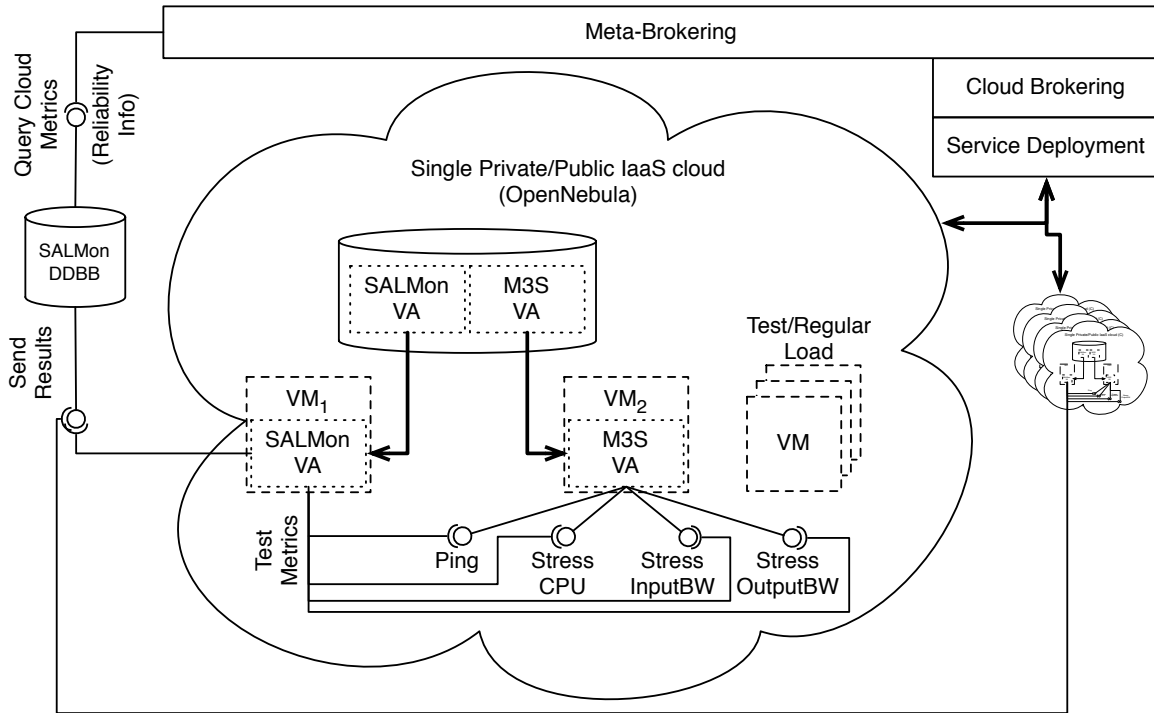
Meta-Brokering

Query Cloud Metrics

(Reliability Info)

Cloud Brokering

Service Deployment

SALMon DDBB

Single Private/Public IaaS cloud (OpenNebula)

SALMon VA

M3S VA

Test/Regular Load

Send Results

$VM_1$

SALMon VA

$VM_2$

M3S VA

VM

Test Metrics

Ping

Stress CPU

Stress InputBW

Stress OutputBW